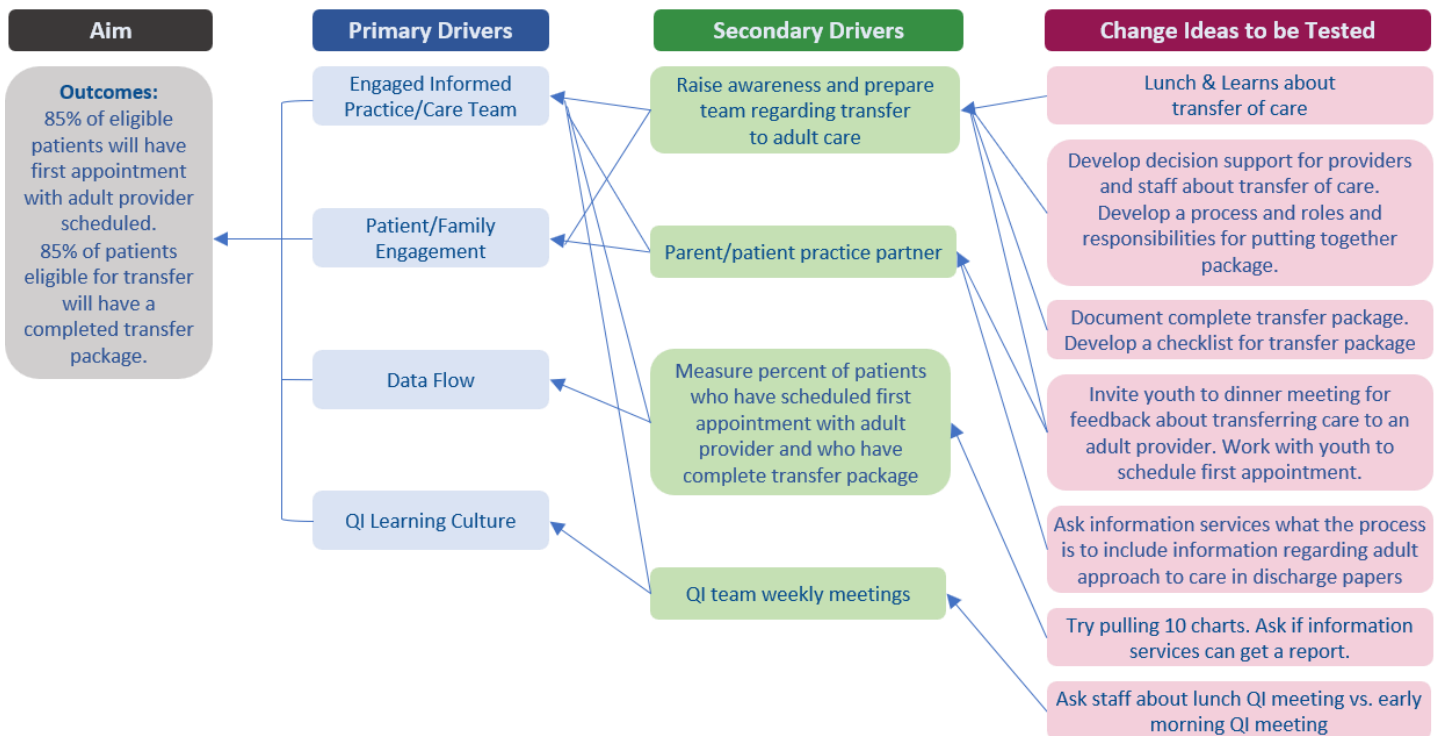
Aim

Outcomes:
85% of eligible patients will have first appointment with adult provider scheduled.
85% of patients eligible for transfer will have a completed transfer package.

Primary Drivers

Engaged Informed Practice/Care Team

Patient/Family Engagement

Data Flow

QI Learning Culture

Secondary Drivers

Raise awareness and prepare team regarding transfer to adult care

Parent/patient practice partner

Measure percent of patients who have scheduled first appointment with adult provider and who have complete transfer package

QI team weekly meetings

Change Ideas to be Tested

Lunch & Learns about transfer of care

Develop decision support for providers and staff about transfer of care. Develop a process and roles and responsibilities for putting together package.

Document complete transfer package. Develop a checklist for transfer package

Invite youth to dinner meeting for feedback about transferring care to an adult provider. Work with youth to schedule first appointment.

Ask information services what the process is to include information regarding adult approach to care in discharge papers

Try pulling 10 charts. Ask if information services can get a report.

Ask staff about lunch QI meeting vs. early morning QI meeting